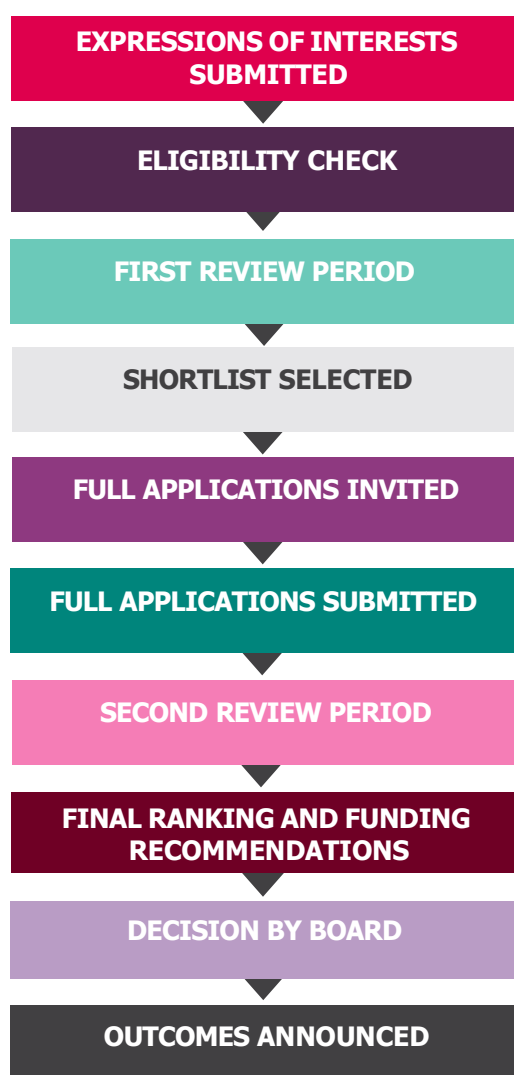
EXPRESSIONS OF INTERESTS SUBMITTED

ELIGIBILITY CHECK

FIRST REVIEW PERIOD

SHORTLIST SELECTED

FULL APPLICATIONS INVITED

FULL APPLICATIONS SUBMITTED

SECOND REVIEW PERIOD

FINAL RANKING AND FUNDING RECOMMENDATIONS

DECISION BY BOARD

OUTCOMES ANNOUNCED